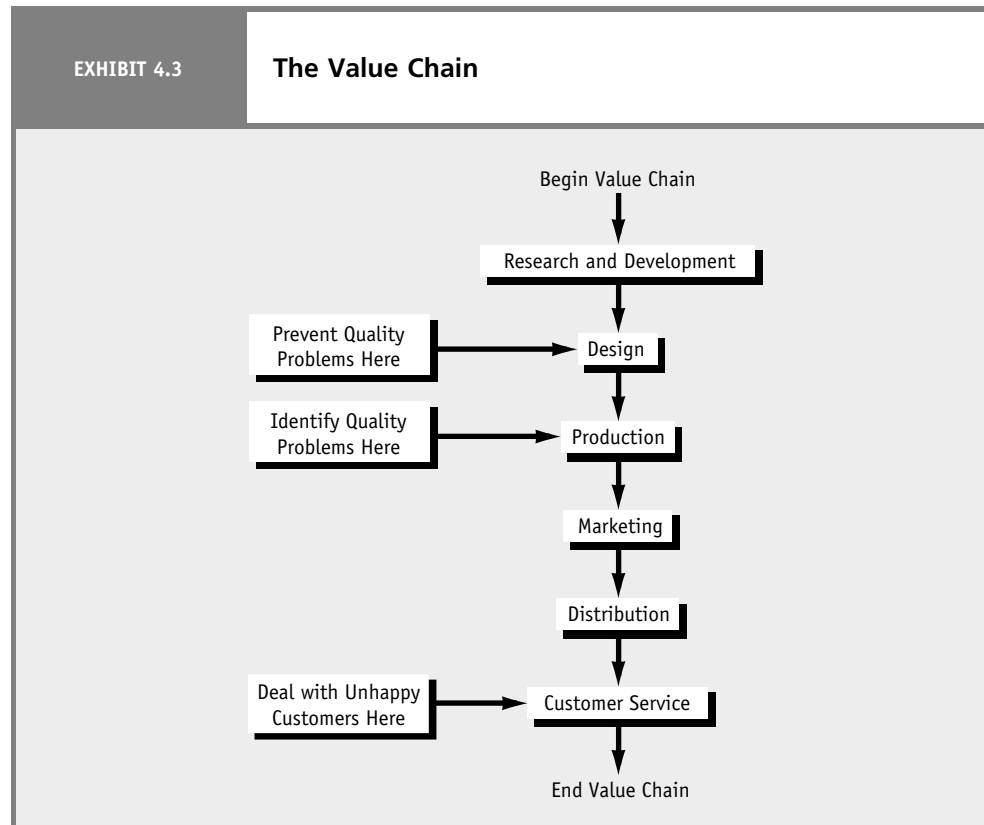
EXHIBIT 4.3

The Value Chain

Begin Value Chain

Research and Development

Prevent Quality Problems Here

Design

Identify Quality Problems Here

Production

Marketing

Distribution

Deal with Unhappy Customers Here

Customer Service

End Value Chain